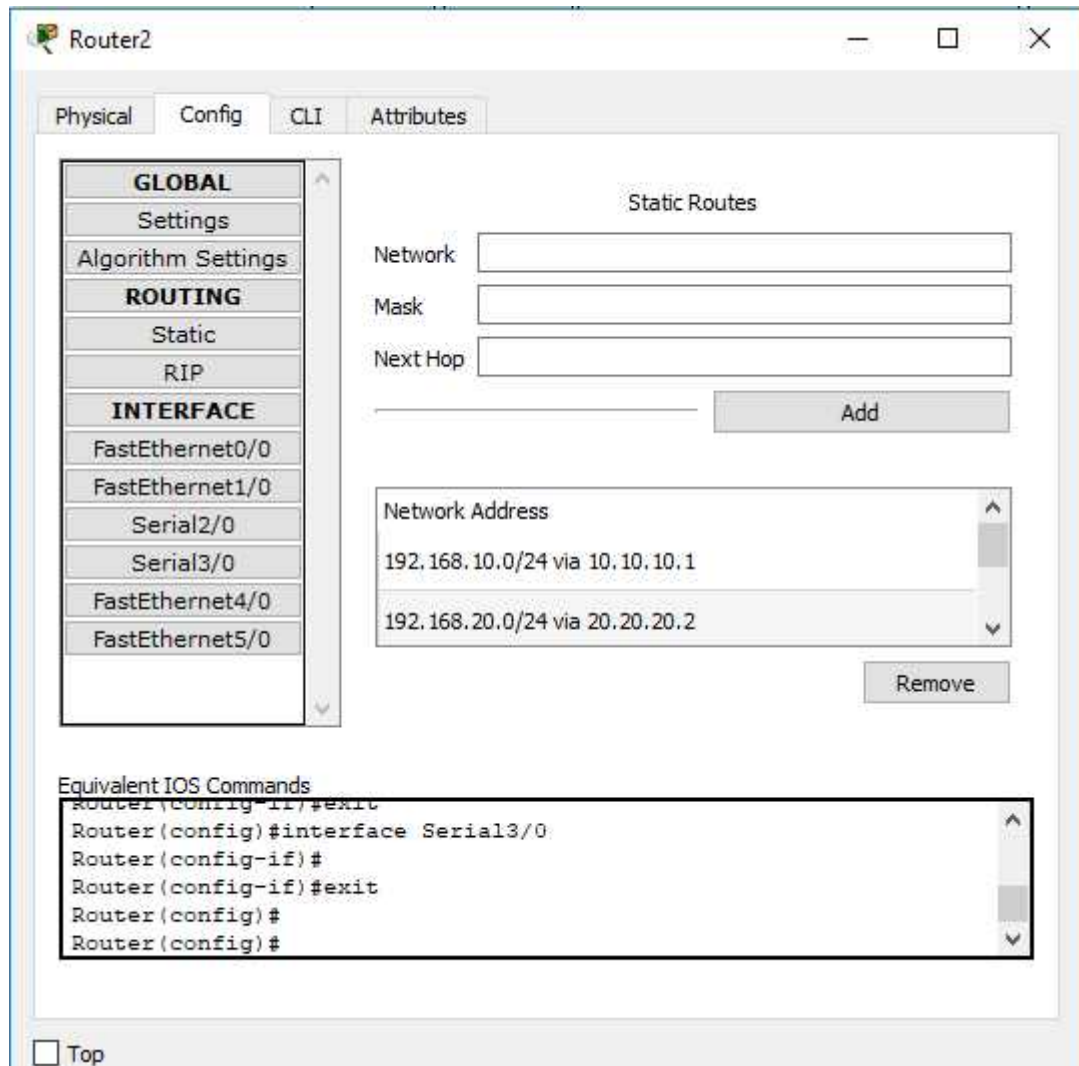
Router2

Physical Config CLI Attributes

GLOBAL
Settings
Algorithm Settings
ROUTING
Static
RIP
INTERFACE
FastEthernet0/0
FastEthernet1/0
Serial2/0
Serial3/0
FastEthernet4/0
FastEthernet5/0

Static Routes

Network
Mask
Next Hop
Add

Network Address
192.168.10.0/24 via 10.10.10.1
192.168.20.0/24 via 20.20.20.2

Remove

Equivalent IOS Commands
Router(config-if)#exit
Router(config)#interface Serial3/0
Router(config-if)#
Router(config-if)#exit
Router(config)#
Router(config)#

Top